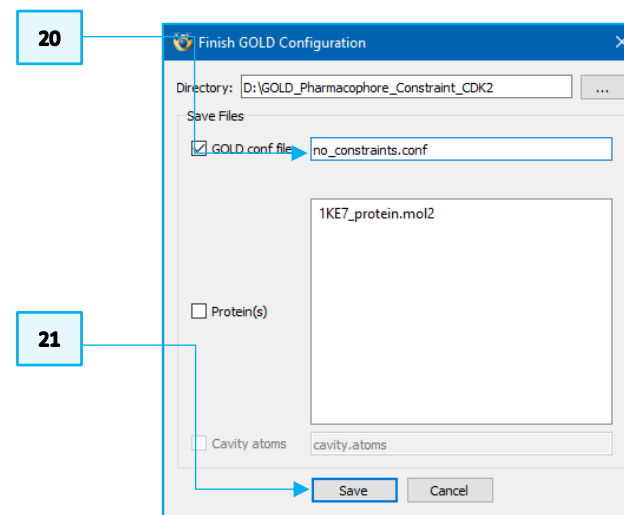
20

Finish GOLD Configuration

Directory: D:\GOLD_Pharmacophore_Constraint_CDK2 ...

Save Files

GOLD conf file no_constraints.conf

1KE7_protein.mol2

Protein(s)

21

Cavity atoms cavity.atoms

Save Cancel